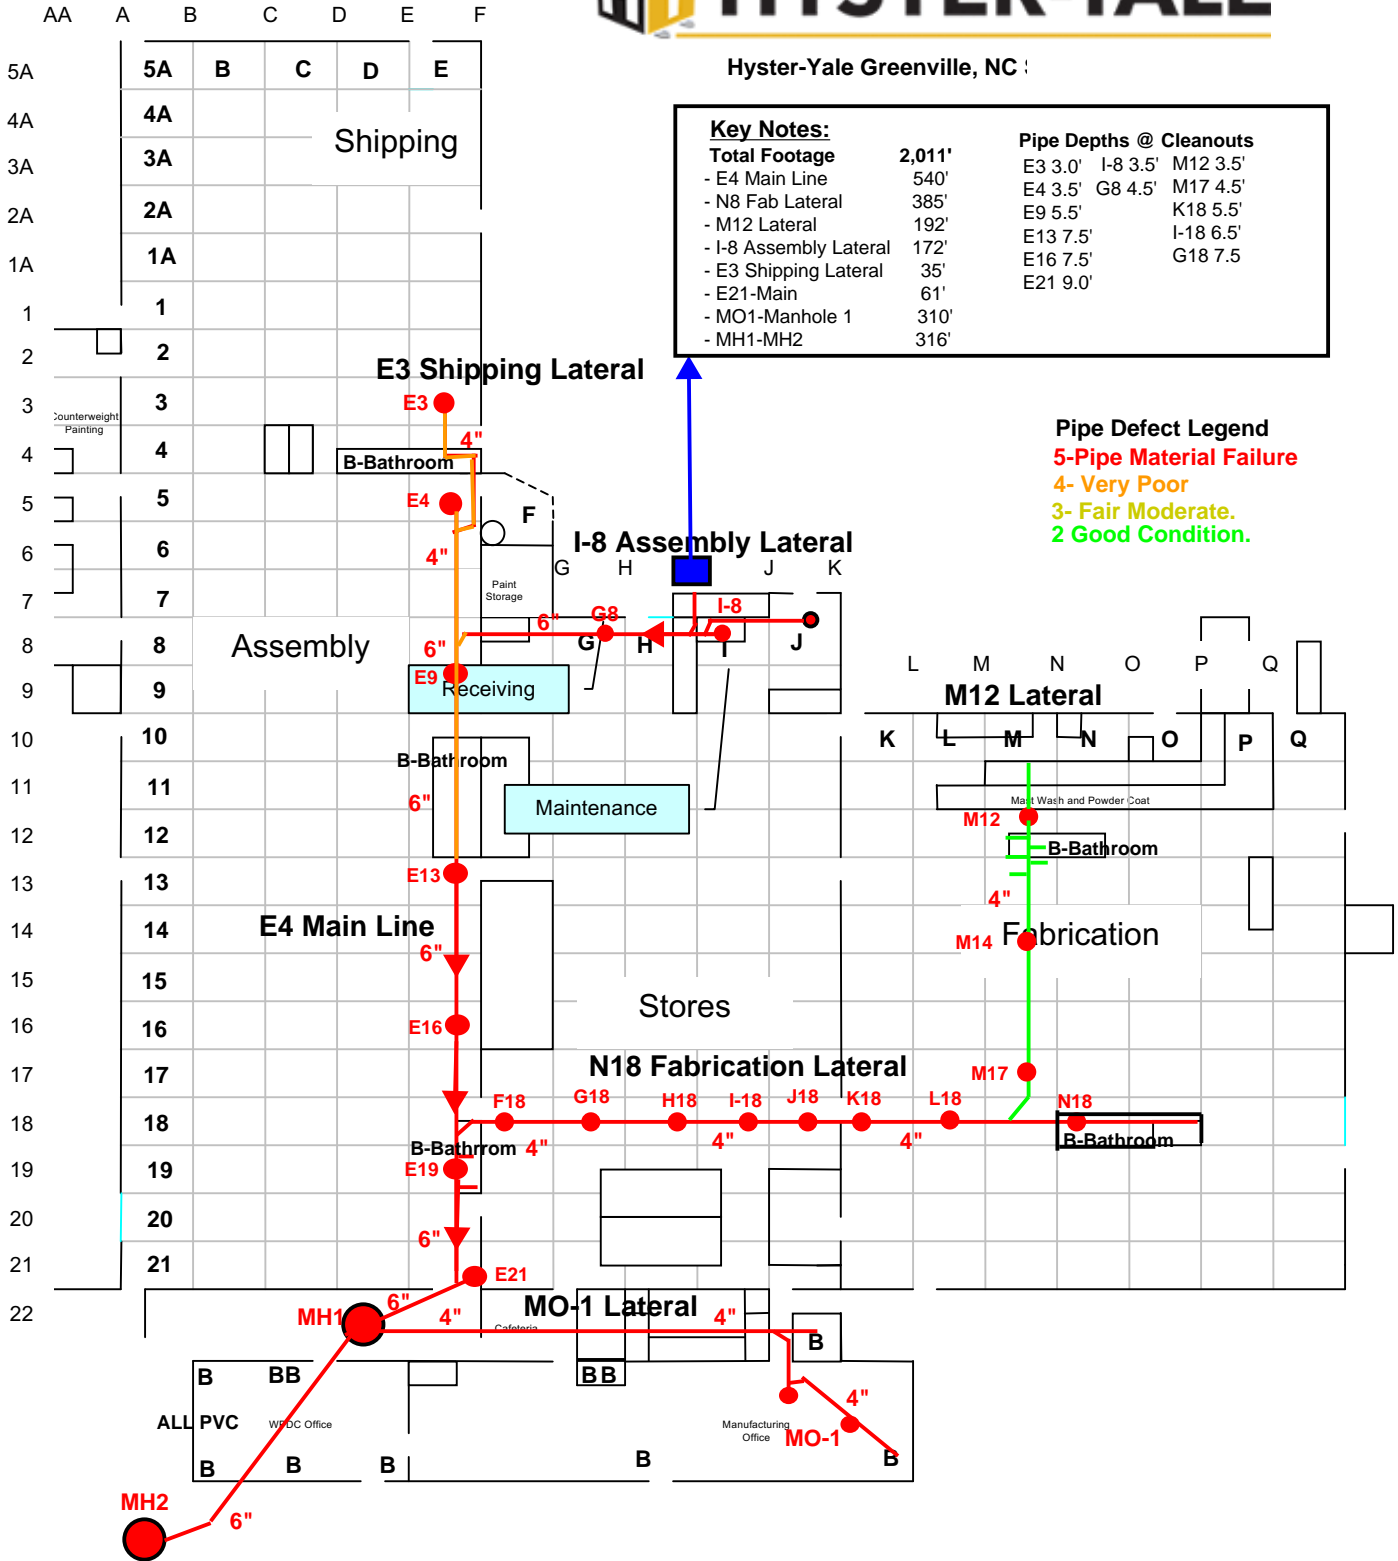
AA A B C D E F

HYSTER-YALE

Hyster-Yale Greenville, NC

Key Notes:
Total Footage 2,011'
- E4 Main Line 540'
- N8 Fab Lateral 385'
- M12 Lateral 192'
- I-8 Assembly Lateral 172'
- E3 Shipping Lateral 35'
- E21-Main 61'
- MO1-Manhole 1 310'
- MH1-MH2 316'

Pipe Depths @ Cleanouts
E3 3.0' I-8 3.5' M12 3.5'
E4 3.5' G8 4.5' M17 4.5'
E9 5.5' K18 5.5'
E13 7.5' I-18 6.5'
E16 7.5' G18 7.5
E21 9.0'

Pipe Defect Legend
5-Pipe Material Failure
4- Very Poor
3- Fair Moderate.
2 Good Condition.

5A 4A 3A 2A 1A 1 2 3 4 5 6 7 8 9 10 11 12 13 14 15 16 17 18 19 20 21 22

5A B C D E
4A Shipping
3A
2A
1A
1
2
3 Counterweight Painting
4
5
6
7
8 Assembly
9
10
11
12
13
14
15
16
17
18
19
20
21

E3 Shipping Lateral
E3
4"
B-Bathroom
E4
F
4"
Paint Storage
I-8 Assembly Lateral
G H J K
6" G8 I-8
6" G H I J
E9 Receiving
L M N O P Q
M12 Lateral
K L M N O P Q
B-Bathroom
6"
Maintenance
Mast Wash and Powder Coat
M12
B-Bathroom
E13
4"
E4 Main Line
M14 Fabrication
6"
Stores
E16
N18 Fabrication Lateral
M17
F18 G18 H18 I-18 J18 K18 L18 N18
4" 4"
B-Bathrrom 4"
B-Bathroom
E19
6"
E21
6"
MH1
4"
MO-1 Lateral
4"
Cafeteria
B
B BB
BB
ALL PVC
WPDC Office
4"
Manufacturing Office
MO-1
B B B B B
MH2
6"